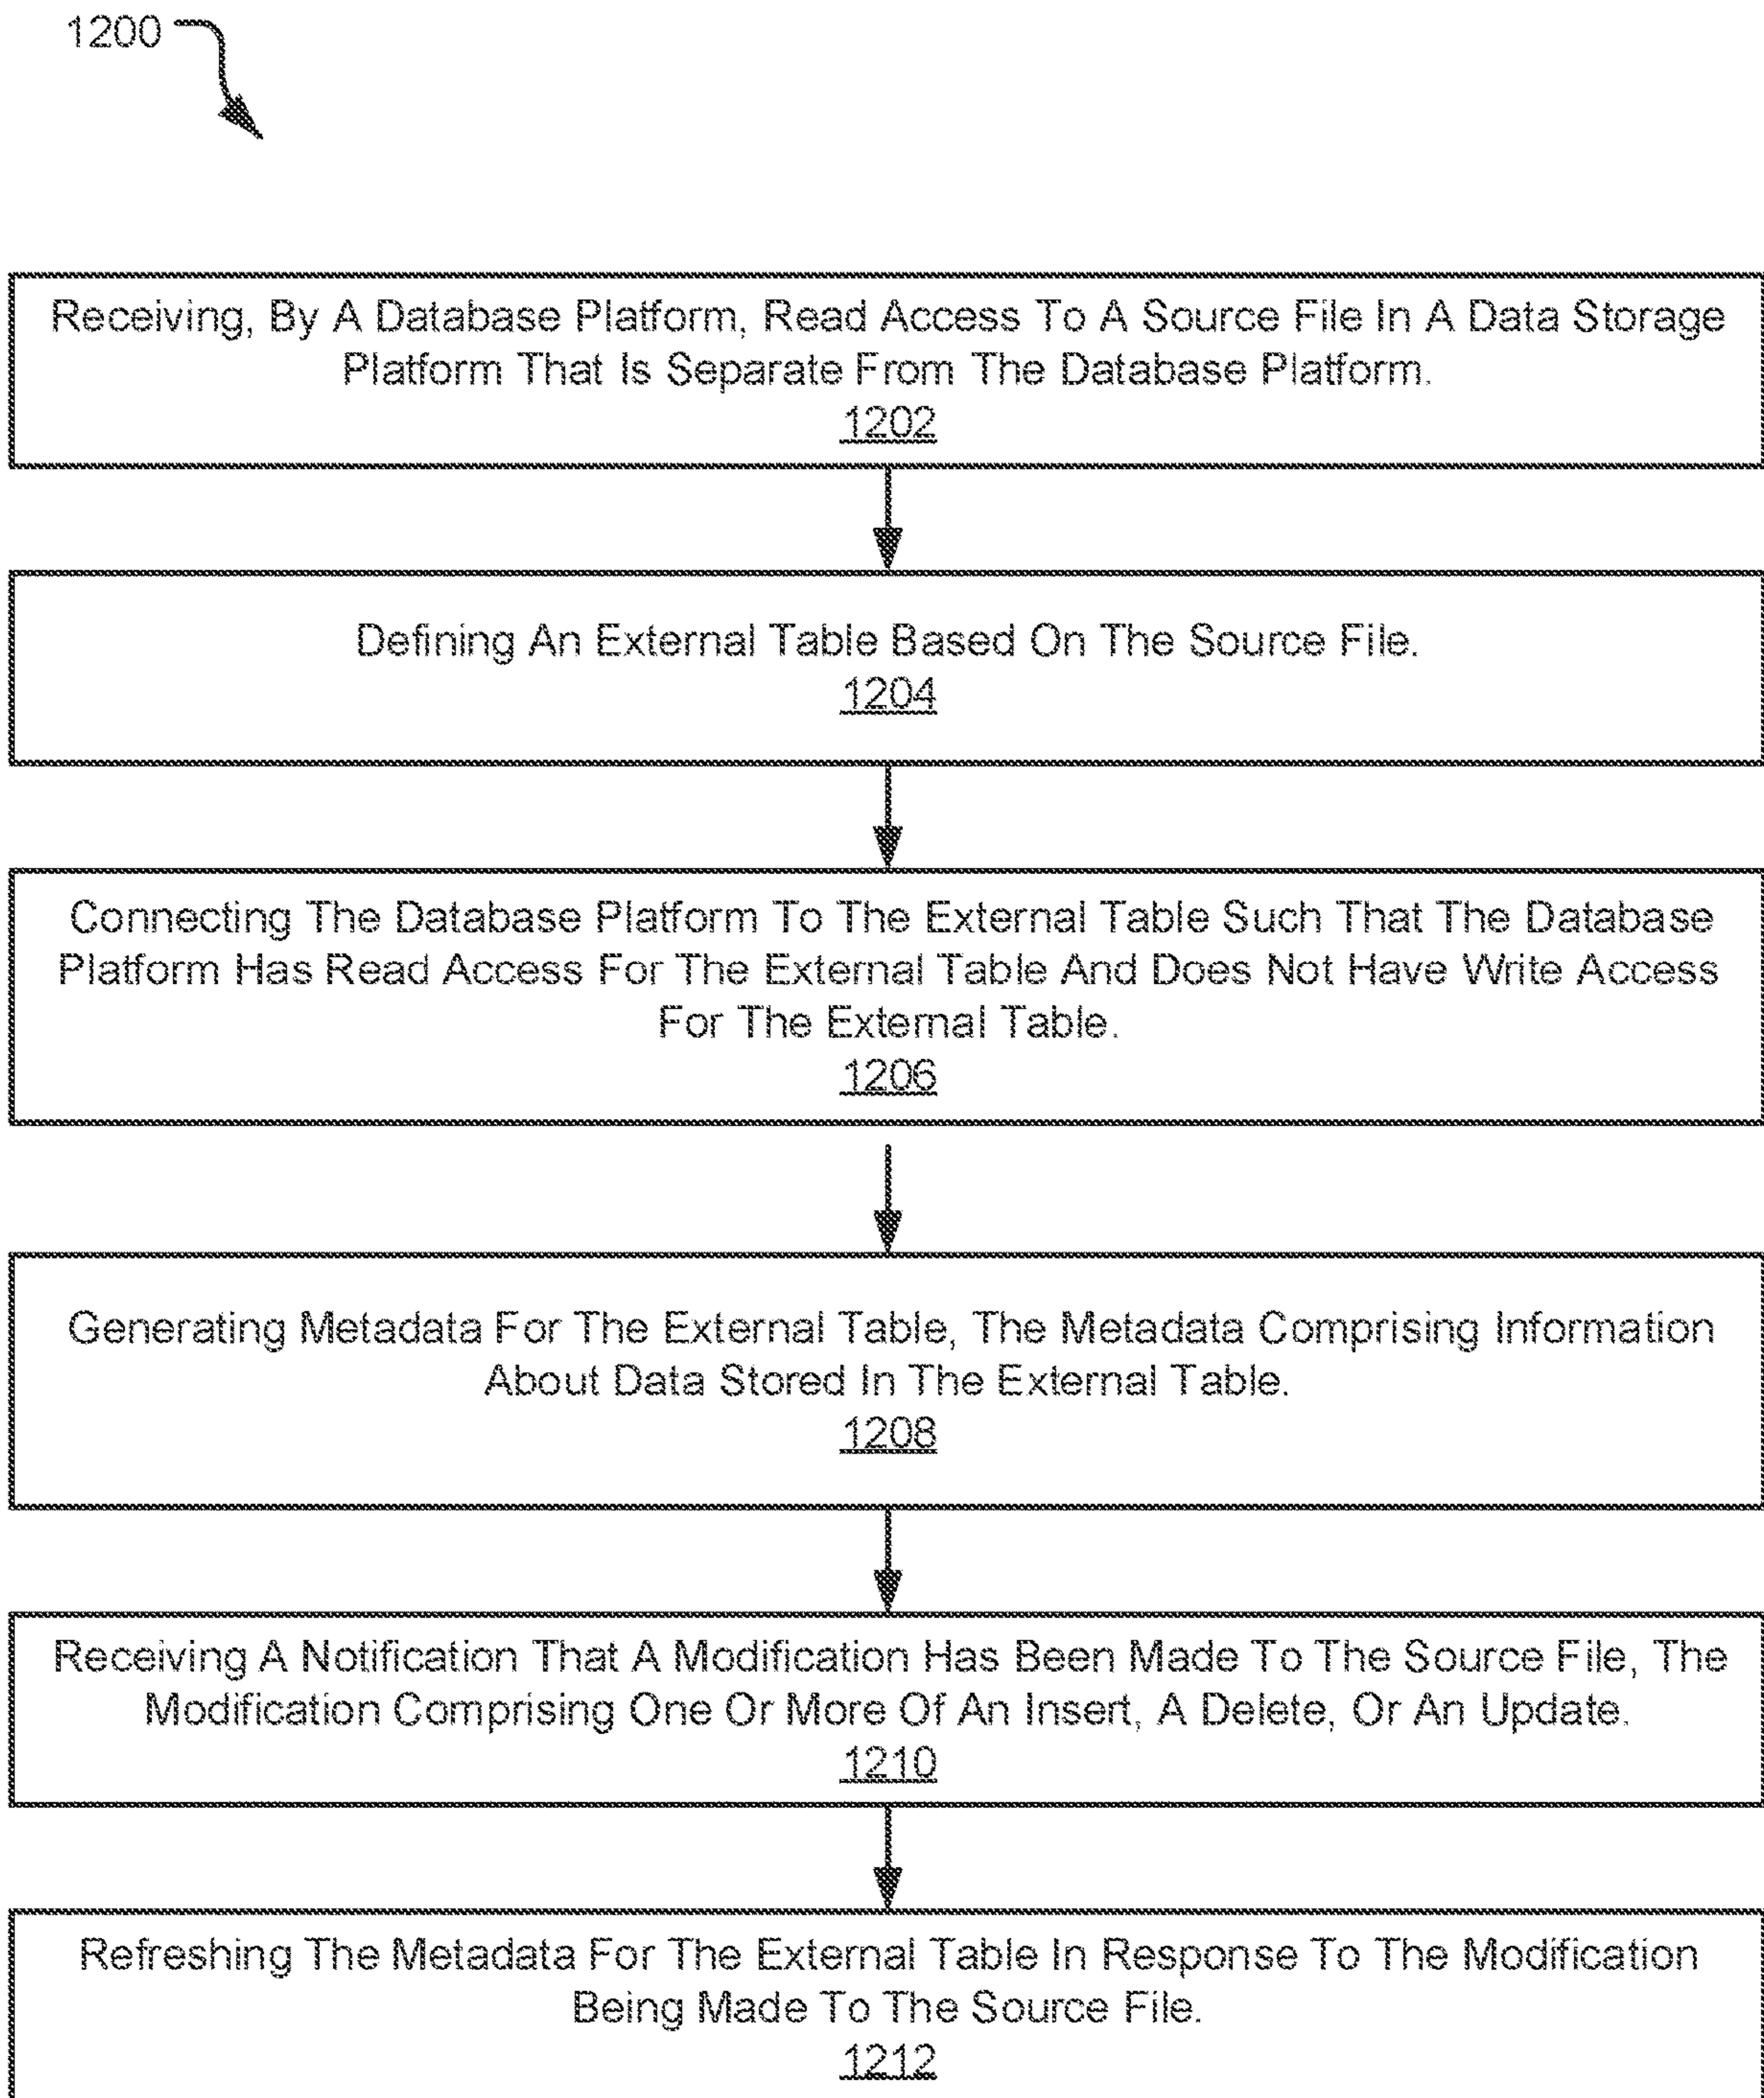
1200

Receiving, By A Database Platform, Read Access To A Source File In A Data Storage Platform That Is Separate From The Database Platform.
1202

Defining An External Table Based On The Source File.
1204

Connecting The Database Platform To The External Table Such That The Database Platform Has Read Access For The External Table And Does Not Have Write Access For The External Table.
1206

Generating Metadata For The External Table, The Metadata Comprising Information About Data Stored In The External Table.
1208

Receiving A Notification That A Modification Has Been Made To The Source File, The Modification Comprising One Or More Of An Insert, A Delete, Or An Update.
1210

Refreshing The Metadata For The External Table In Response To The Modification Being Made To The Source File.
1212